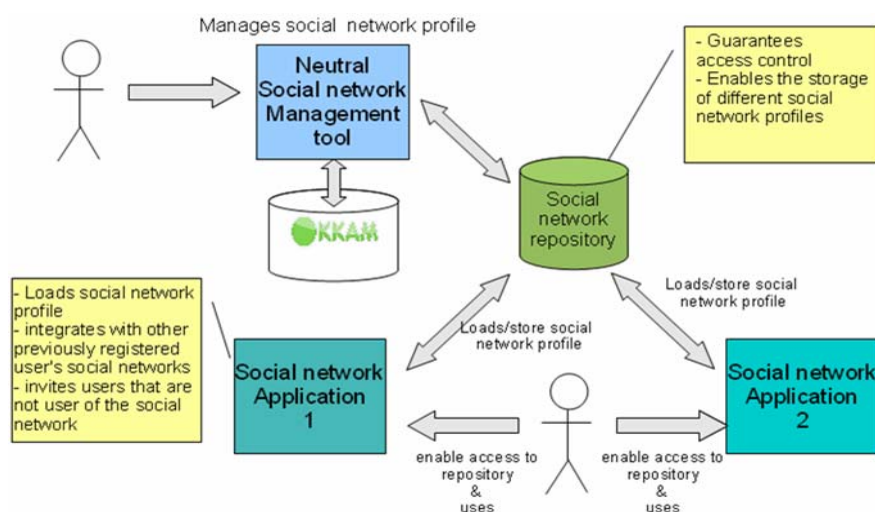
Manages social network profile

Neutral Social network Management tool

OKKAM

- Guarantees access control
- Enables the storage of different social network profiles

Social network repository

- Loads social network profile
- integrates with other previously registered user's social networks
- invites users that are not user of the social network

Loads/store social network profile

Loads/store social network profile

Social network Application 1

Social network Application 2

enable access to repository & uses

enable access to repository & uses